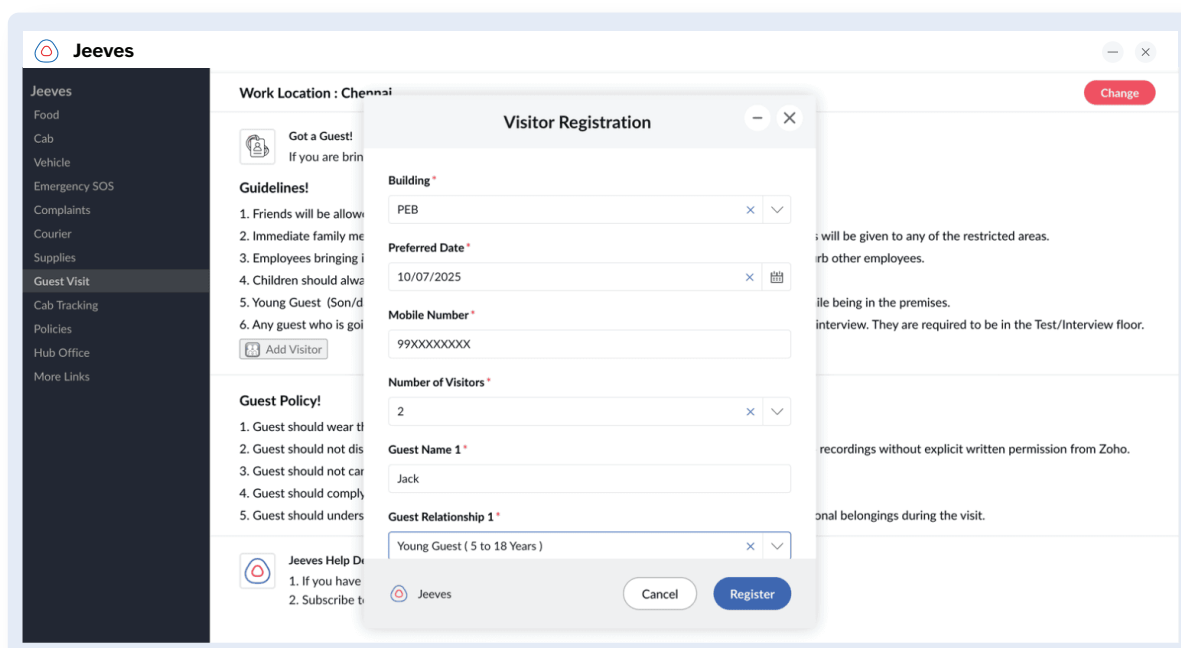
Jeeves

Jeeves
Food
Cab
Vehicle
Emergency SOS
Complaints
Courier
Supplies
Guest Visit
Cab Tracking
Policies
Hub Office
More Links

Work Location : Chennai

Change

Got a Guest!
If you are brin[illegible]

Guidelines!
1. Friends will be allow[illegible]
2. Immediate family me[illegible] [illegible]s will be given to any of the restricted areas.
3. Employees bringing i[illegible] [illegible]rb other employees.
4. Children should alwa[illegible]
5. Young Guest (Son/d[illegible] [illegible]ile being in the premises.
6. Any guest who is goi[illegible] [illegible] interview. They are required to be in the Test/Interview floor.

Add Visitor

Guest Policy!
1. Guest should wear t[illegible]
2. Guest should not dis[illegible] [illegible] recordings without explicit written permission from Zoho.
3. Guest should not ca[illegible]
4. Guest should comply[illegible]
5. Guest should unders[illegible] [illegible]onal belongings during the visit.

Jeeves Help De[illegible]
1. If you have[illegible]
2. Subscribe t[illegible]

Visitor Registration

Building *
PEB

Preferred Date *
10/07/2025

Mobile Number *
99XXXXXXXX

Number of Visitors *
2

Guest Name 1 *
Jack

Guest Relationship 1 *
Young Guest ( 5 to 18 Years )

Jeeves
Cancel
Register